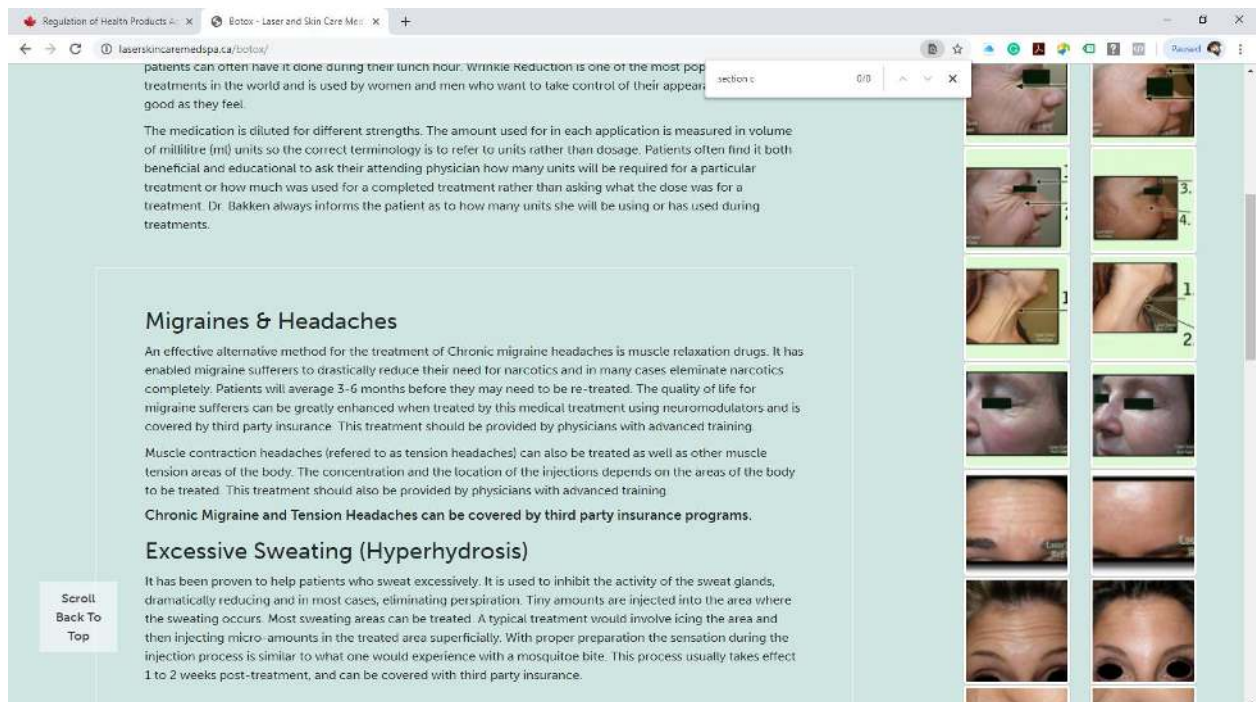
Regulation of Health Products A... ×
Botox - Laser and Skin Care Me... ×
+

laserskincaremedspa.ca/botox/

section c 0/0

Paused

patients can often have it done during their lunch hour. Wrinkle Reduction is one of the most pop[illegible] treatments in the world and is used by women and men who want to take control of their appear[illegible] good as they feel.

The medication is diluted for different strengths. The amount used for in each application is measured in volume of millilitre (ml) units so the correct terminology is to refer to units rather than dosage. Patients often find it both beneficial and educational to ask their attending physician how many units will be required for a particular treatment or how much was used for a completed treatment rather than asking what the dose was for a treatment. Dr. Bakken always informs the patient as to how many units she will be using or has used during treatments.

Migraines & Headaches

An effective alternative method for the treatment of Chronic migraine headaches is muscle relaxation drugs. It has enabled migraine sufferers to drastically reduce their need for narcotics and in many cases eleminate narcotics completely. Patients will average 3-6 months before they may need to be re-treated. The quality of life for migraine sufferers can be greatly enhanced when treated by this medical treatment using neuromodulators and is covered by third party insurance. This treatment should be provided by physicians with advanced training.

Muscle contraction headaches (refered to as tension headaches) can also be treated as well as other muscle tension areas of the body. The concentration and the location of the injections depends on the areas of the body to be treated. This treatment should also be provided by physicians with advanced training.

Chronic Migraine and Tension Headaches can be covered by third party insurance programs.

Excessive Sweating (Hyperhydrosis)

It has been proven to help patients who sweat excessively. It is used to inhibit the activity of the sweat glands, dramatically reducing and in most cases, eliminating perspiration. Tiny amounts are injected into the area where the sweating occurs. Most sweating areas can be treated. A typical treatment would involve icing the area and then injecting micro-amounts in the treated area superficially. With proper preparation the sensation during the injection process is similar to what one would experience with a mosquitoe bite. This process usually takes effect 1 to 2 weeks post-treatment, and can be covered with third party insurance.

Scroll Back To Top

3.
4.
1
1.
2.